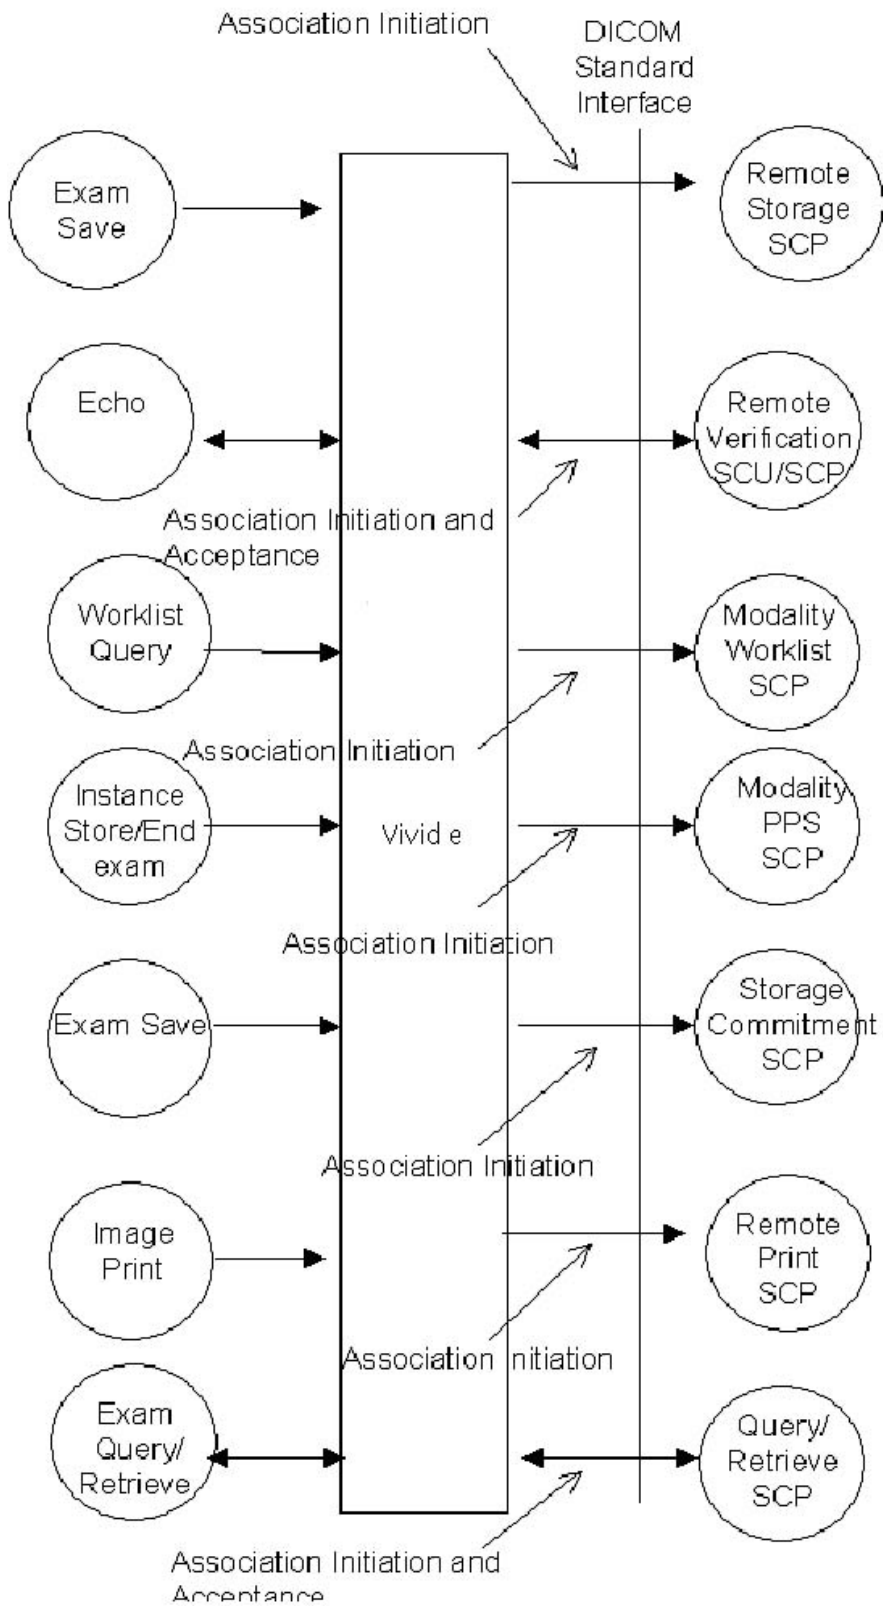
Association Initiation

DICOM Standard Interface

Exam Save

Remote Storage SCP

Echo

Remote Verification SCU/SCP

Association Initiation and Acceptance

Worklist Query

Modality Worklist SCP

Association Initiation

Instance Store/End exam

Vivid e

Modality PPS SCP

Association Initiation

Exam Save

Storage Commitment SCP

Association Initiation

Image Print

Remote Print SCP

Association Initiation

Exam Query/ Retrieve

Query/ Retrieve SCP

Association Initiation and Acceptance